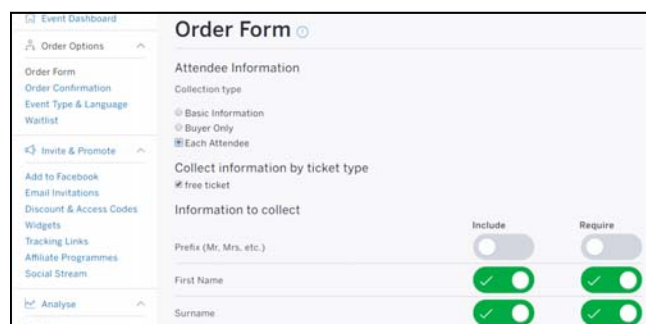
Event Dashboard

Order Options

Order Form
Order Confirmation
Event Type & Language
Waitlist

Invite & Promote

Add to Facebook
Email Invitations
Discount & Access Codes
Widgets
Tracking Links
Affiliate Programmes
Social Stream

Analyse

Order Form

Attendee Information

Collection type

Basic Information
Buyer Only
Each Attendee

Collect information by ticket type

free ticket

Information to collect

| | Include | Require |
|---|---|---|
| Prefix (Mr, Mrs, etc.) | | |
| First Name | ✓ | ✓ |
| Surname | ✓ | ✓ |